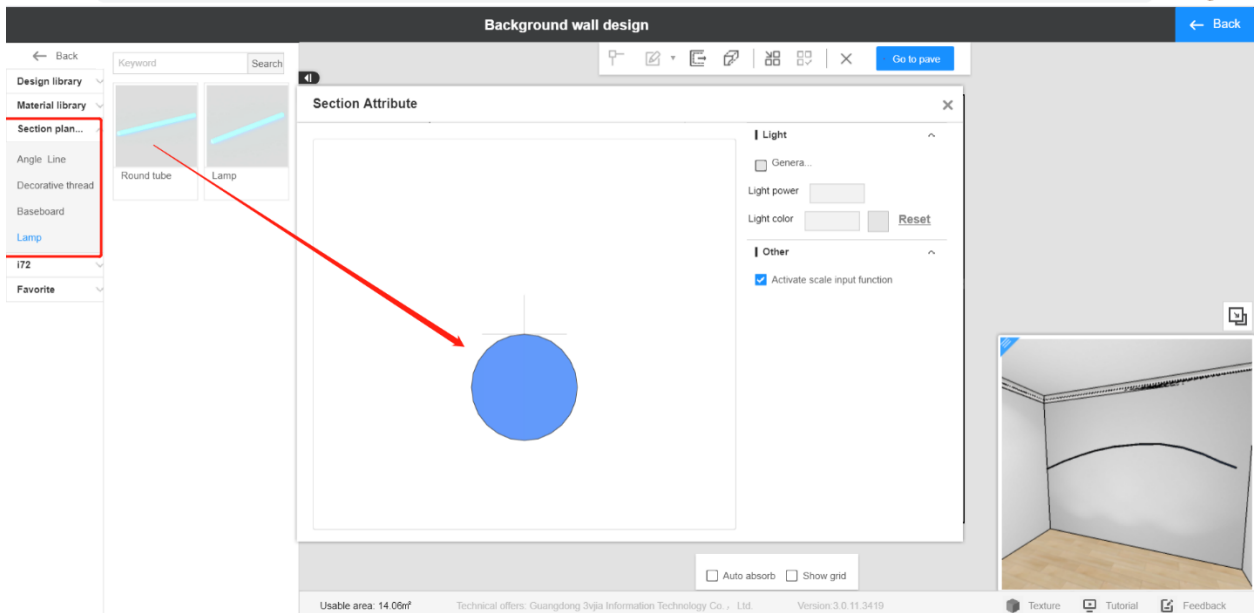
Background wall design

← Back

← Back

Keyword Search

Design library
Material library
Section plan...
Angle Line
Decorative thread
Baseboard
Lamp
I72
Favorite

Round tube
Lamp

Go to pave

Section Attribute

Light
Genera...
Light power
Light color
Reset

Other
Activate scale input function

Auto absorb
Show grid

Usable area: 14.06㎡
Technical offers: Guangdong 3vjia Information Technology Co.，Ltd.
Version:3.0.11.3419
Texture
Tutorial
Feedback